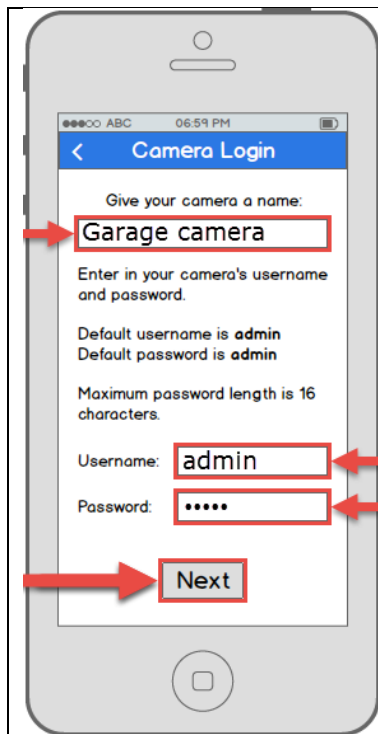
●●●○○ ABC 06:59 PM

<

Camera Login

Give your camera a name:

Garage camera

Enter in your camera's username and password.

Default username is **admin**
Default password is **admin**

Maximum password length is 16 characters.

Username: admin

Password: •••••

Next